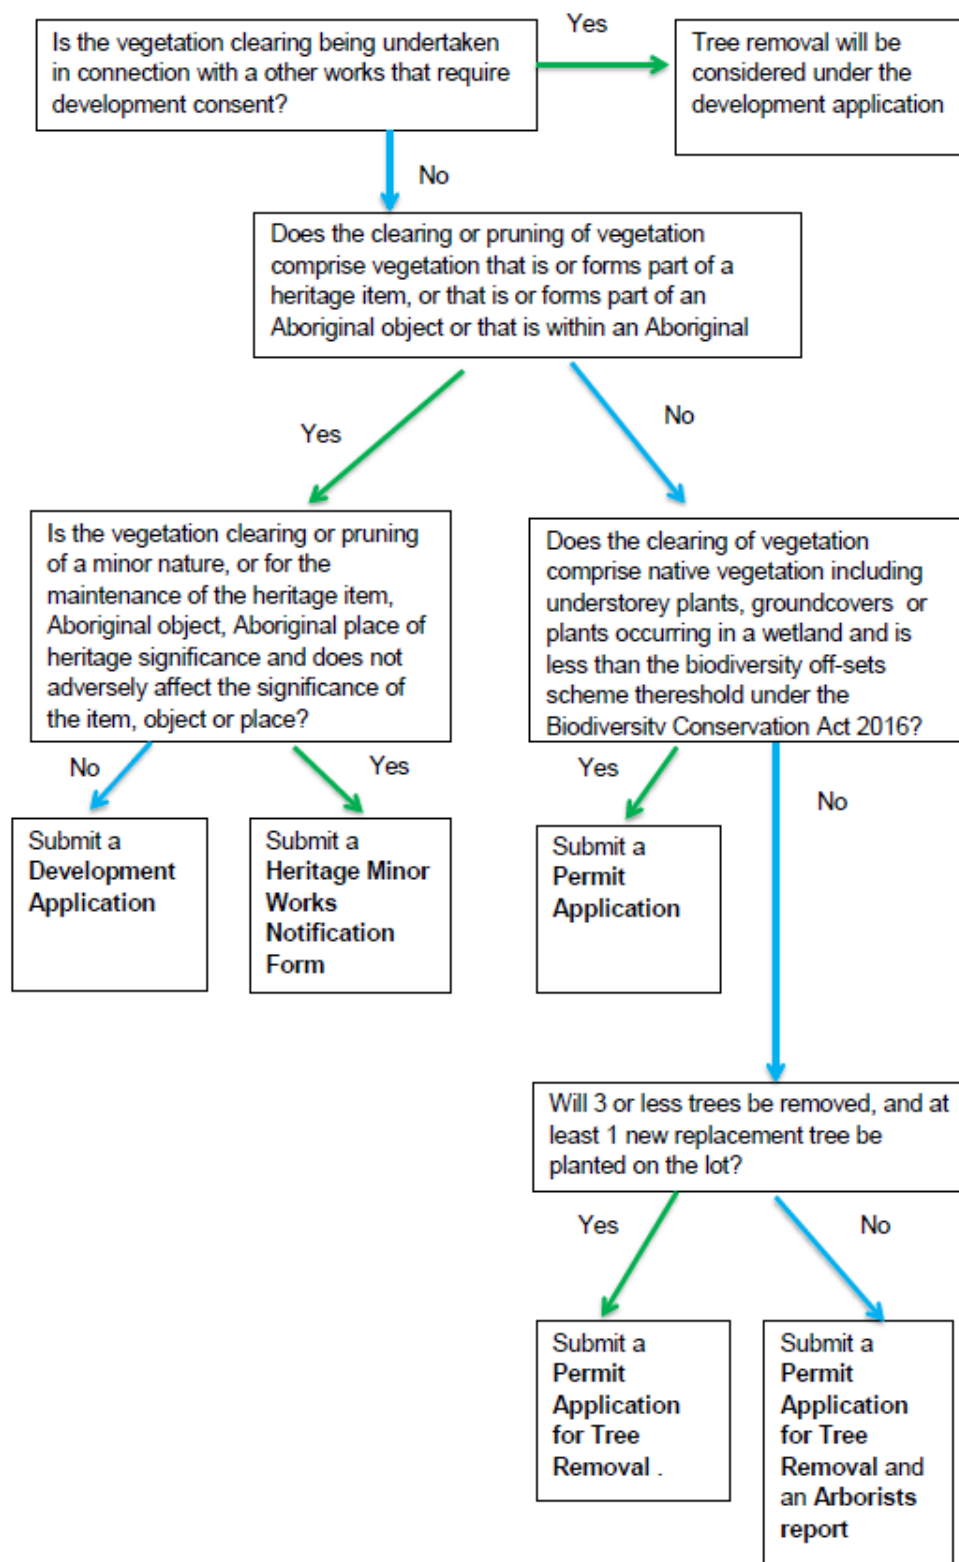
Is the vegetation clearing being undertaken in connection with a other works that require development consent?

Yes

Tree removal will be considered under the development application

No

Does the clearing or pruning of vegetation comprise vegetation that is or forms part of a heritage item, or that is or forms part of an Aboriginal object or that is within an Aboriginal

Yes

No

Is the vegetation clearing or pruning of a minor nature, or for the maintenance of the heritage item, Aboriginal object, Aboriginal place of heritage significance and does not adversely affect the significance of the item, object or place?

No

Yes

Submit a **Development Application**

Submit a **Heritage Minor Works Notification Form**

Does the clearing of vegetation comprise native vegetation including understorey plants, groundcovers or plants occurring in a wetland and is less than the biodiversity off-sets scheme thereshold under the Biodiversitv Conservation Act 2016?

Yes

No

Submit a **Permit Application**

Will 3 or less trees be removed, and at least 1 new replacement tree be planted on the lot?

Yes

No

Submit a **Permit Application for Tree Removal .**

Submit a **Permit Application for Tree Removal** and an **Arborists report**